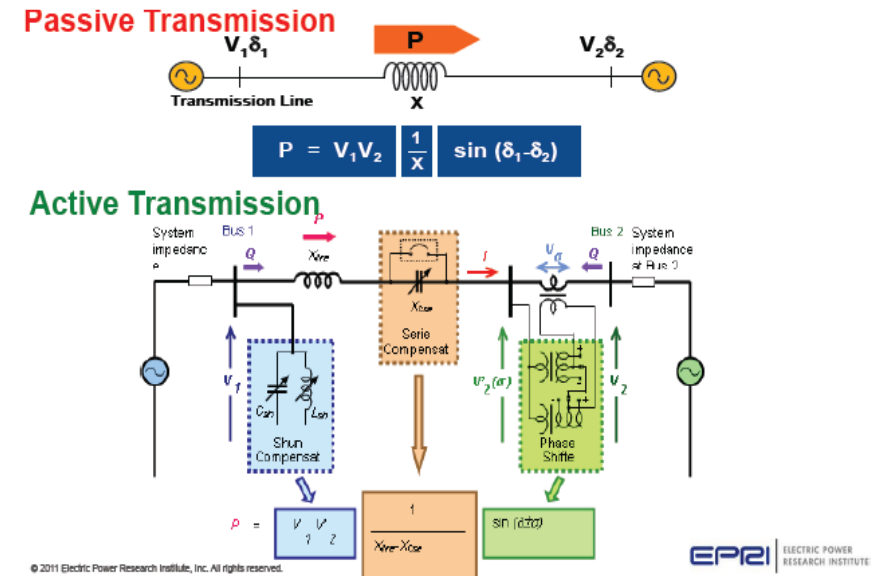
Passive Transmission

$V_1\delta_1$

P

$V_2\delta_2$

Transmission Line

X

$P = V_1V_2 \frac{1}{X} \sin(\delta_1-\delta_2)$

Active Transmission

System impedance e

Bus 1

Q

P

$X_{line}$

$X_{cse}$

Serie Compensat

I

$V_\sigma$

Q

Bus 2

System impedance at Bus 2

$V_1$

$C_{sh}$

$L_{sh}$

Shun Compensat

$V_2(\sigma)$

Phase Shifte

$V_2$

$P = V_1 V_2$

$\frac{1}{X_{line}-X_{cse}}$

sin (d±σ)

© 2011 Electric Power Research Institute, Inc. All rights reserved.

EPRI ELECTRIC POWER RESEARCH INSTITUTE